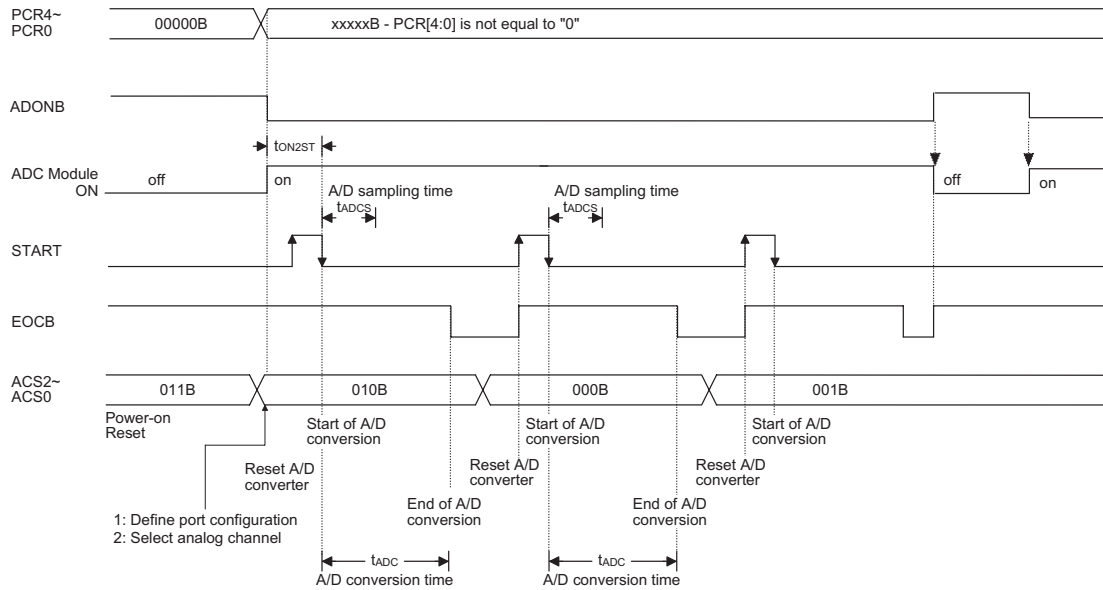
PCR4~
PCR0

00000B

xxxxxB - PCR[4:0] is not equal to "0"

ADONB

$t_{ON2ST}$

ADC Module
ON

off

on

off

on

A/D sampling time

$t_{ADCS}$

A/D sampling time

$t_{ADCS}$

START

EOCB

ACS2~
ACS0

011B

010B

000B

001B

Power-on
Reset

Start of A/D
conversion

Start of A/D
conversion

Start of A/D
conversion

Reset A/D
converter

Reset A/D
converter

Reset A/D
converter

End of A/D
conversion

End of A/D
conversion

1: Define port configuration
2: Select analog channel

$t_{ADC}$
A/D conversion time

$t_{ADC}$
A/D conversion time